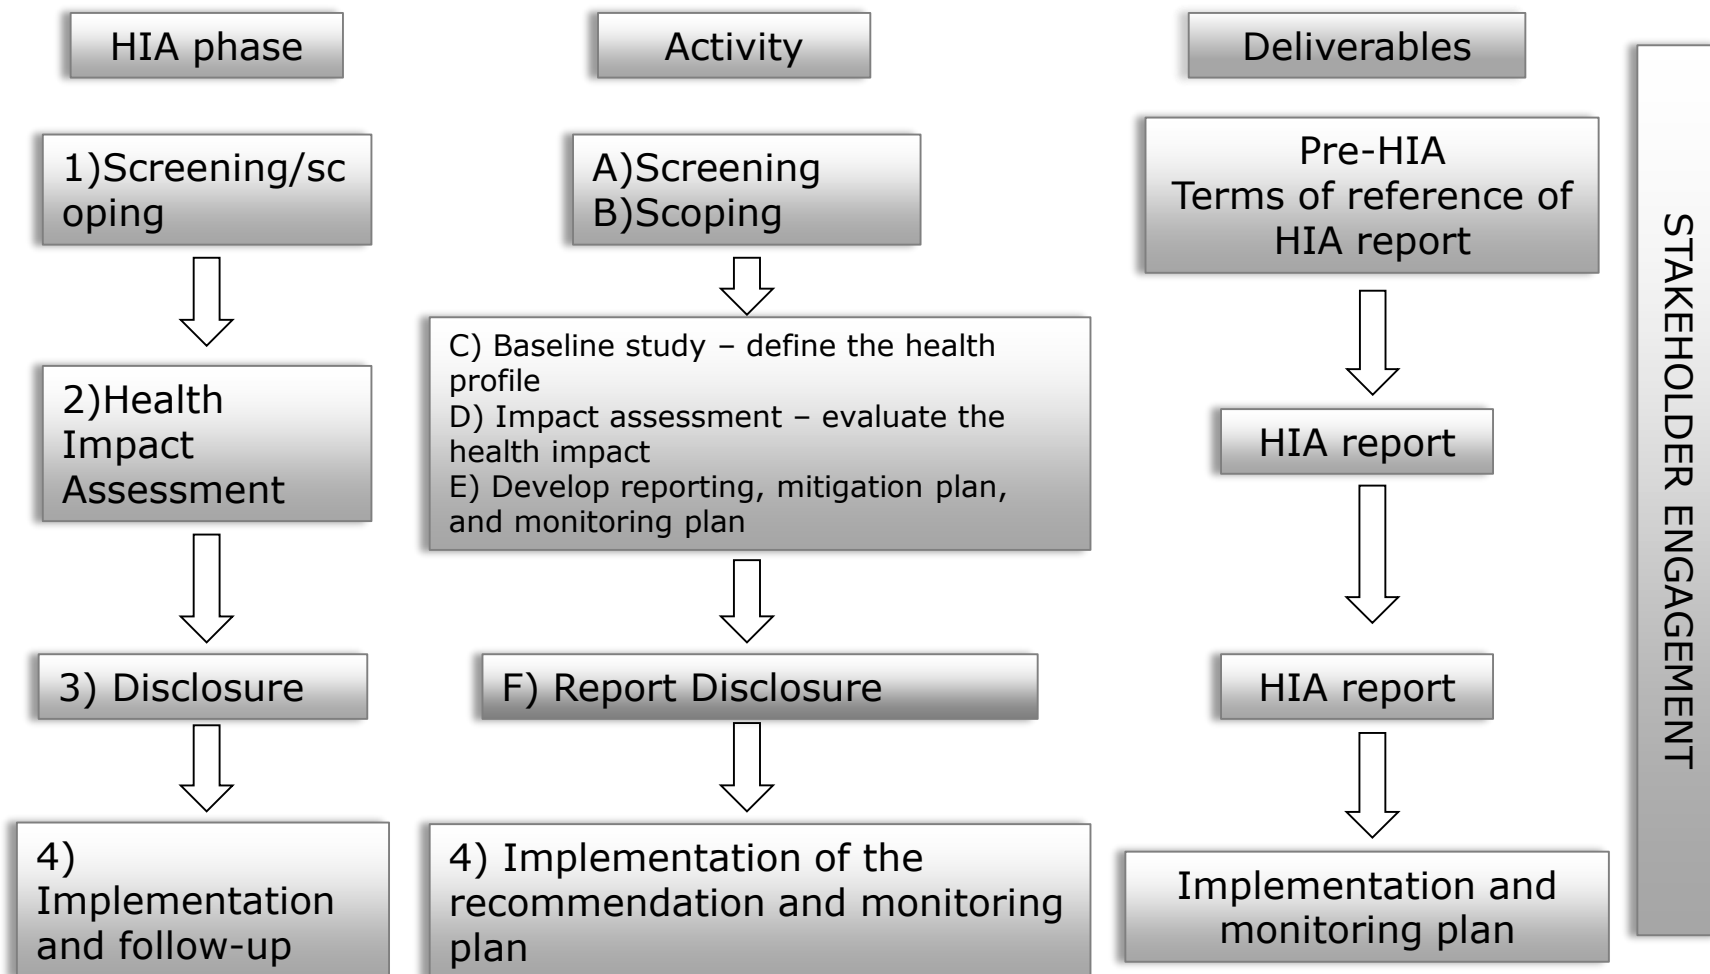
HIA phase

Activity

Deliverables

1)Screening/scoping

A)Screening
B)Scoping

Pre-HIA
Terms of reference of HIA report

2)Health Impact Assessment

C) Baseline study – define the health profile
D) Impact assessment – evaluate the health impact
E) Develop reporting, mitigation plan, and monitoring plan

HIA report

3) Disclosure

F) Report Disclosure

HIA report

4) Implementation and follow-up

4) Implementation of the recommendation and monitoring plan

Implementation and monitoring plan

STAKEHOLDER ENGAGEMENT